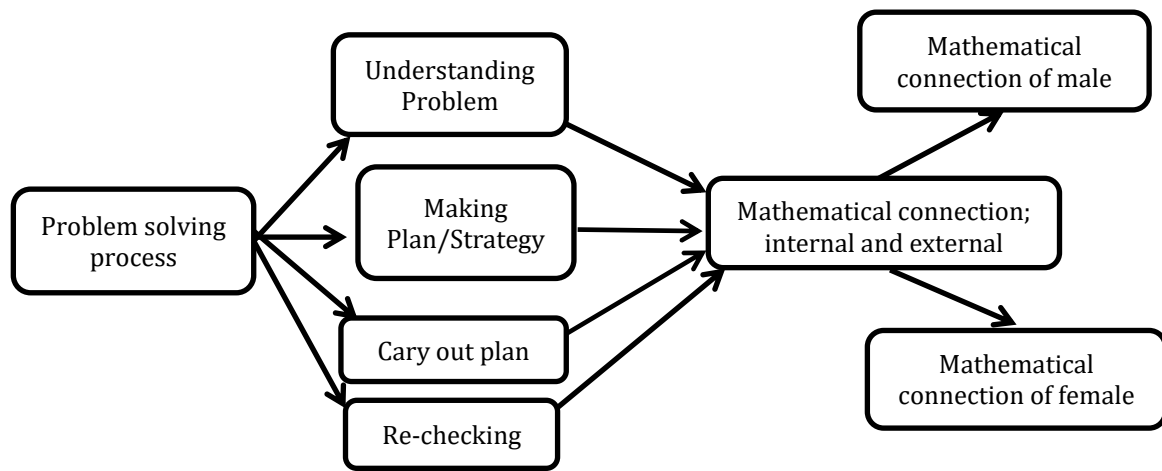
Problem solving process

Understanding Problem

Making Plan/Strategy

Cary out plan

Re-checking

Mathematical connection; internal and external

Mathematical connection of male

Mathematical connection of female